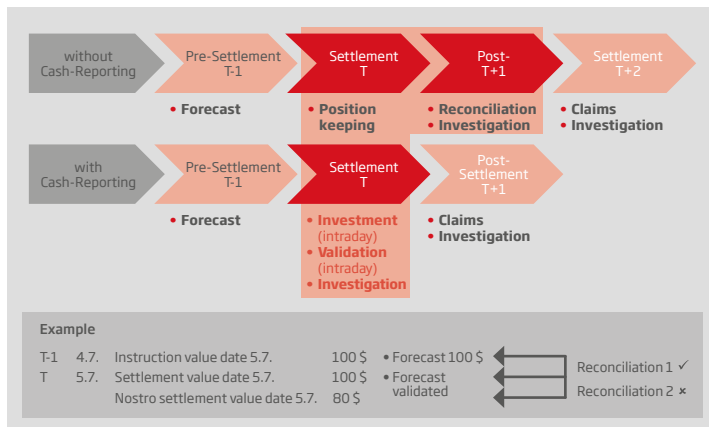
without Cash-Reporting

Pre-Settlement T-1

Settlement T

Post- T+1

Settlement T+2

• Forecast

• Position keeping

• Reconciliation
• Investigation

• Claims
• Investigation

with Cash-Reporting

Pre-Settlement T-1

Settlement T

Post-Settlement T+1

• Forecast

• Investment (intraday)
• Validation (intraday)
• Investigation

• Claims
• Investigation

Example

| | | | | |
|---|---|---|---|---|
| T-1 | 4.7. | Instruction value date 5.7. | 100 $ | • Forecast 100 $ |
| T | 5.7. | Settlement value date 5.7. | 100 $ | • Forecast validated |
| | | Nostro settlement value date 5.7. | 80 $ | |

Reconciliation 1 ✓
Reconciliation 2 ×